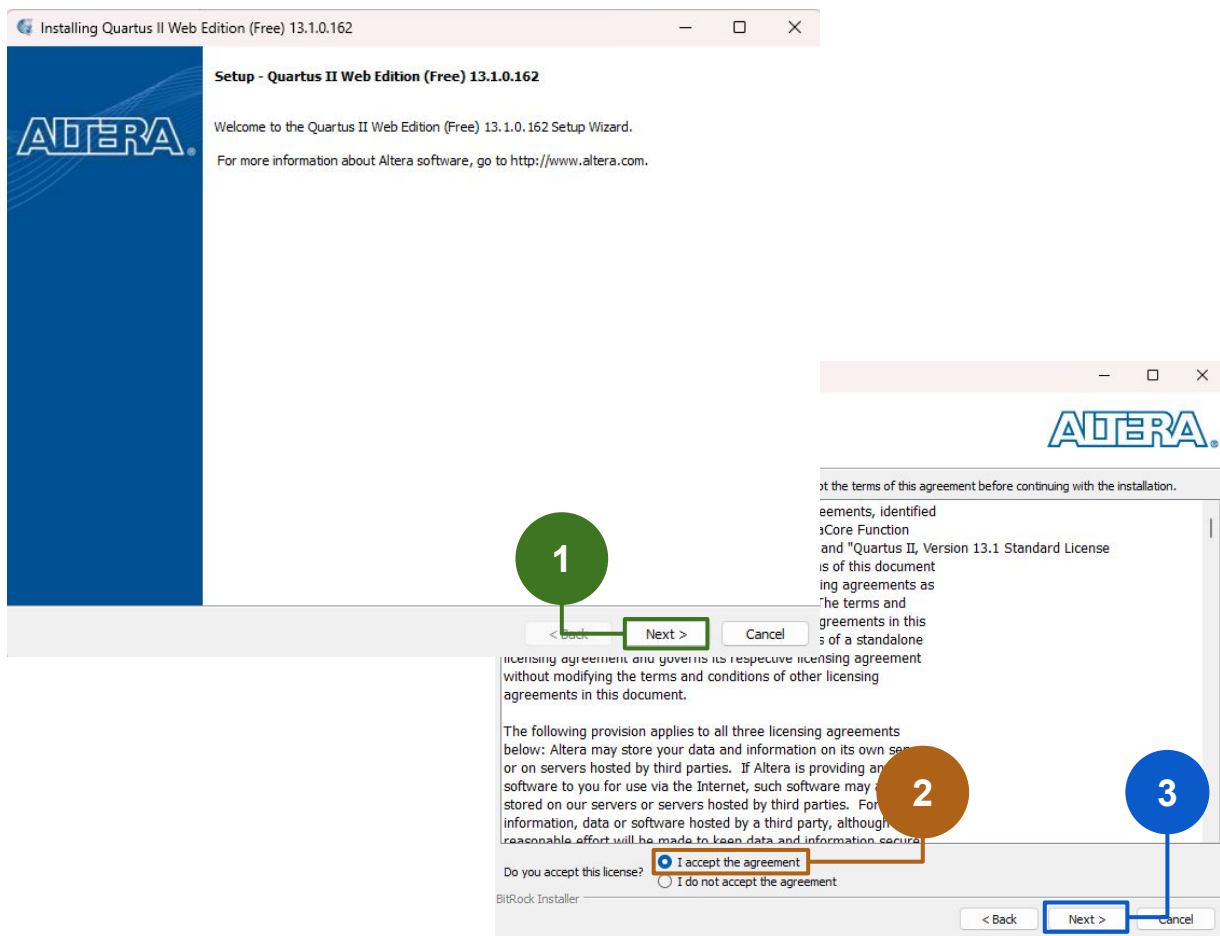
Installing Quartus II Web Edition (Free) 13.1.0.162

ALTERA.

Setup - Quartus II Web Edition (Free) 13.1.0.162

Welcome to the Quartus II Web Edition (Free) 13.1.0.162 Setup Wizard.

For more information about Altera software, go to http://www.altera.com.

1

< Back Next > Cancel

ALTERA.

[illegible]t the terms of this agreement before continuing with the installation.

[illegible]eements, identified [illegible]aCore Function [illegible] and "Quartus II, Version 13.1 Standard License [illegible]s of this document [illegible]ing agreements as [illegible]The terms and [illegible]greements in this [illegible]s of a standalone licensing agreement and governs its respective licensing agreement without modifying the terms and conditions of other licensing agreements in this document.

The following provision applies to all three licensing agreements below: Altera may store your data and information on its own se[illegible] or on servers hosted by third parties. If Altera is providing an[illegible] software to you for use via the Internet, such software may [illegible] stored on our servers or servers hosted by third parties. For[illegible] information, data or software hosted by a third party, although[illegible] reasonable effort will be made to keep data and information secure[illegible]

2

3

Do you accept this license?
I accept the agreement
I do not accept the agreement

BitRock Installer

< Back Next > Cancel